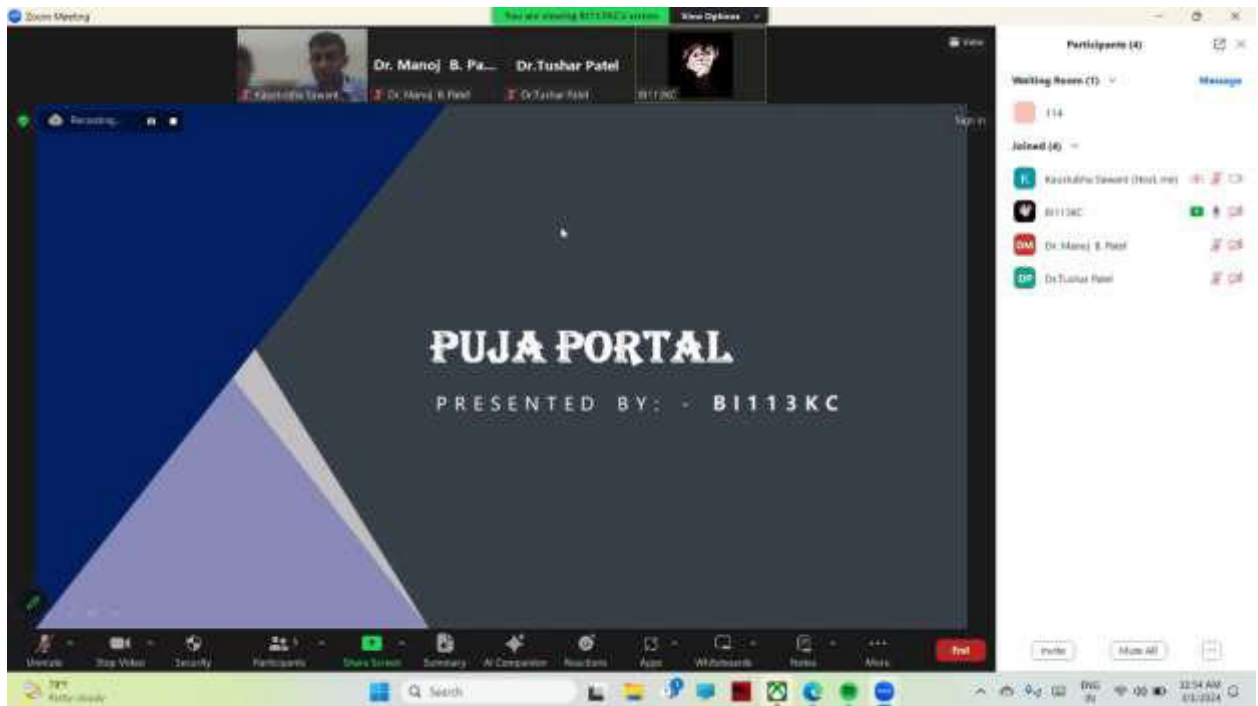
Zoom Meeting

You are viewing BI113KC's screen  View Options

View

Kaustubha Sawant  Dr. Manoj B. Pa...  Dr. Manoj B. Patel  Dr.Tushar Patel  Dr.Tushar Patel  BI113KC

Recording...

Sign in

PUJA PORTAL

PRESENTED BY: - BI113KC

Participants (4)

Waiting Room (1)  Message

114

Joined (4)

Kaustubha Sawant (Host, me)

BI113KC

Dr. Manoj B. Patel

Dr.Tushar Patel

Unmute  Stop Video  Security  Participants  Share Screen  Summary  AI Companion  Reactions  Apps  Whiteboards  Notes  More  End

Invite  Mute All

78°F Partly cloudy

Search

ENG IN

12:54 AM
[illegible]